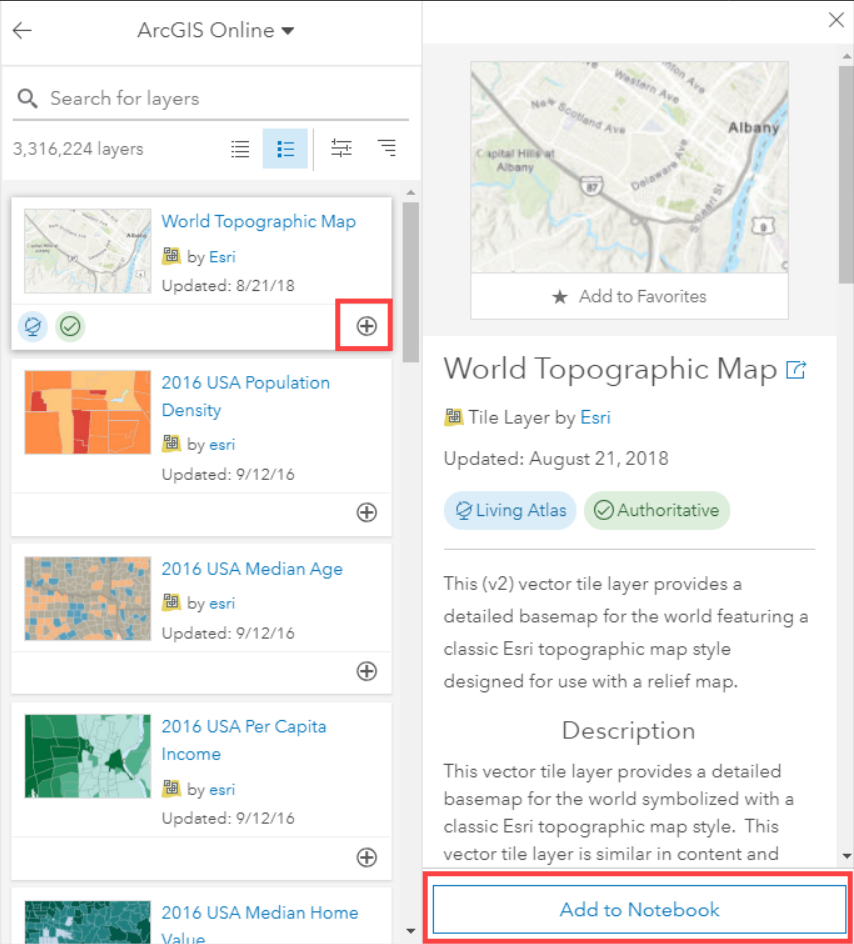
ArcGIS Online

Search for layers

3,316,224 layers

World Topographic Map
by Esri
Updated: 8/21/18

2016 USA Population Density
by esri
Updated: 9/12/16

2016 USA Median Age
by esri
Updated: 9/12/16

2016 USA Per Capita Income
by esri
Updated: 9/12/16

2016 USA Median Home Value

Western Ave
New Scotland Ave
Albany
Capital Hills at Albany
Delaware Ave
87

Add to Favorites

World Topographic Map

Tile Layer by Esri

Updated: August 21, 2018

Living Atlas
Authoritative

This (v2) vector tile layer provides a detailed basemap for the world featuring a classic Esri topographic map style designed for use with a relief map.

Description

This vector tile layer provides a detailed basemap for the world symbolized with a classic Esri topographic map style. This vector tile layer is similar in content and

Add to Notebook